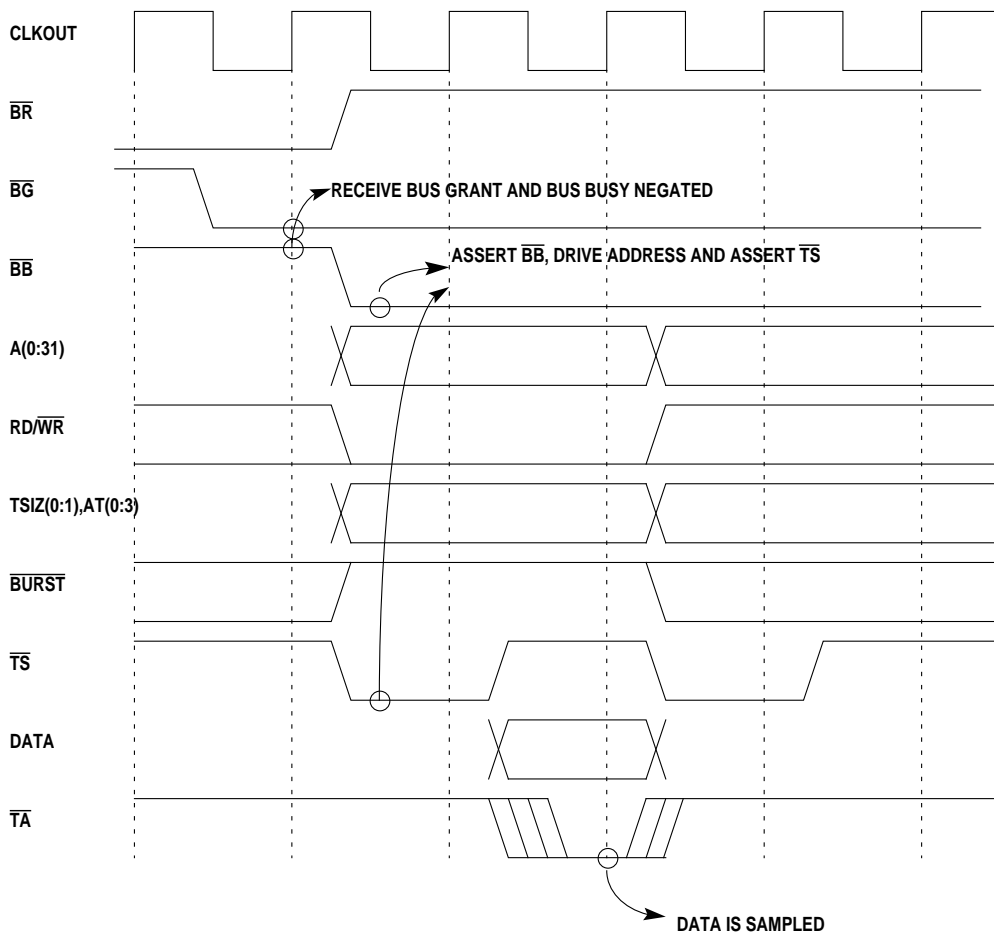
CLKOUT

$\overline{BR}$

$\overline{BG}$

RECEIVE BUS GRANT AND BUS BUSY NEGATED

$\overline{BB}$

ASSERT $\overline{BB}$, DRIVE ADDRESS AND ASSERT $\overline{TS}$

A(0:31)

RD/$\overline{WR}$

TSIZ(0:1),AT(0:3)

$\overline{BURST}$

$\overline{TS}$

DATA

$\overline{TA}$

DATA IS SAMPLED